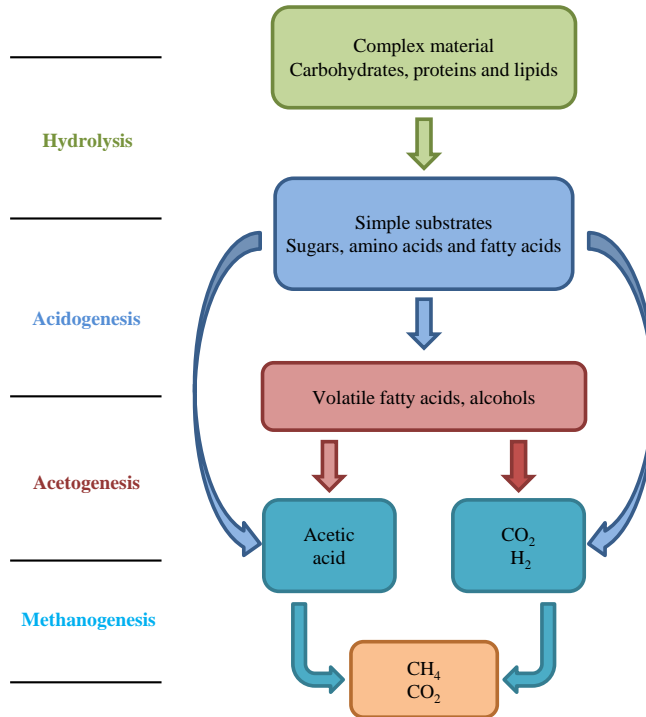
Complex material
Carbohydrates, proteins and lipids

Hydrolysis

Simple substrates
Sugars, amino acids and fatty acids

Acidogenesis

Volatile fatty acids, alcohols

Acetogenesis

Acetic acid

$CO_2$
$H_2$

Methanogenesis

$CH_4$
$CO_2$